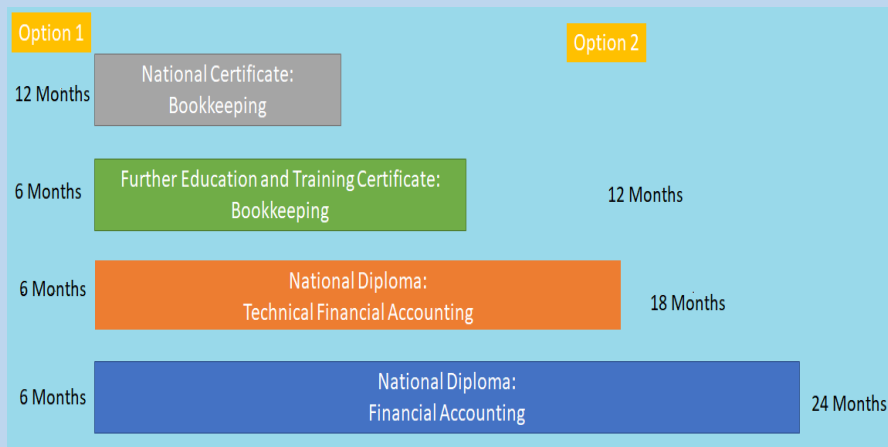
Option 1

Option 2

12 Months

National Certificate: Bookkeeping

6 Months

Further Education and Training Certificate: Bookkeeping

12 Months

6 Months

National Diploma: Technical Financial Accounting

18 Months

6 Months

National Diploma: Financial Accounting

24 Months